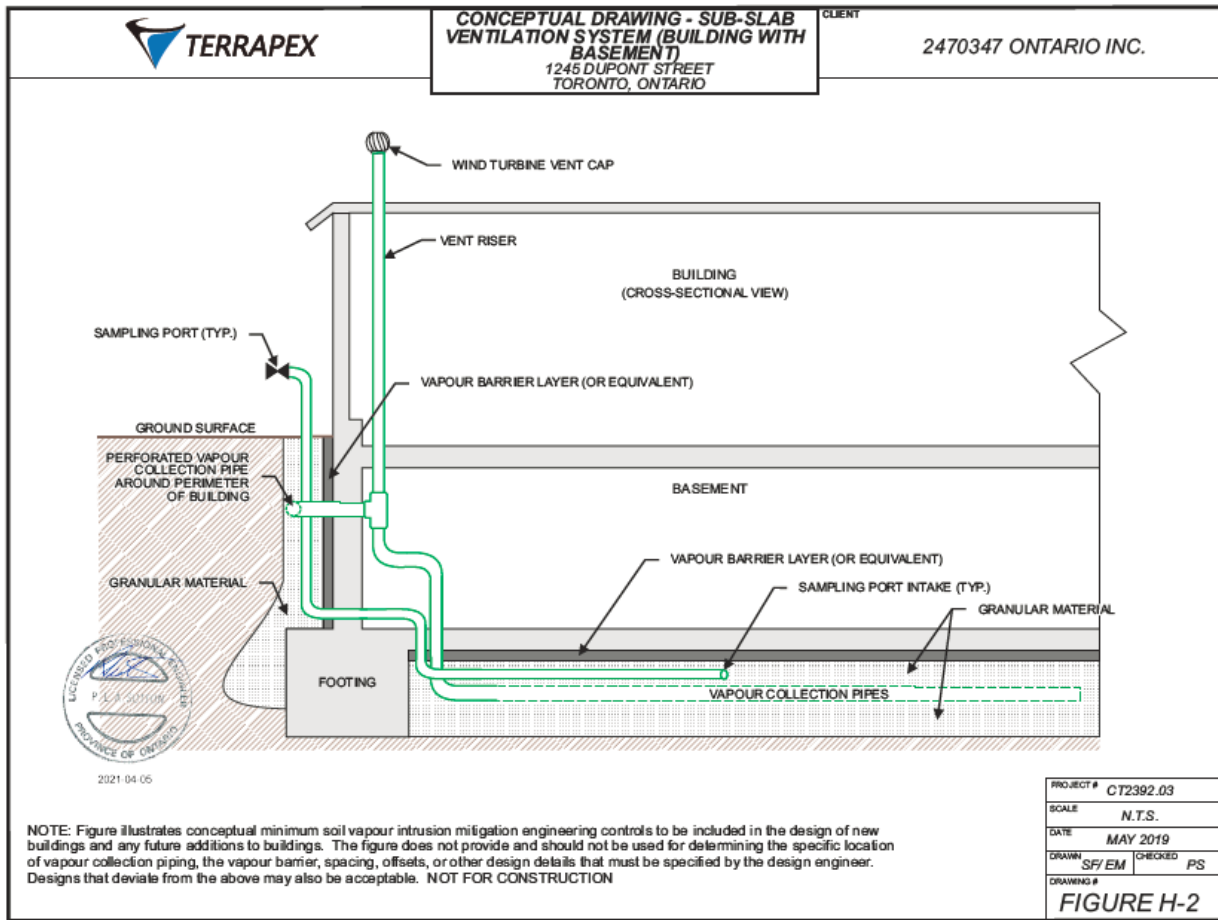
TERRAPEX

CONCEPTUAL DRAWING - SUB-SLAB VENTILATION SYSTEM (BUILDING WITH BASEMENT)
1245 DUPONT STREET
TORONTO, ONTARIO

CLIENT
2470347 ONTARIO INC.

WIND TURBINE VENT CAP

VENT RISER

BUILDING
(CROSS-SECTIONAL VIEW)

SAMPLING PORT (TYP.)

VAPOUR BARRIER LAYER (OR EQUIVALENT)

GROUND SURFACE

PERFORATED VAPOUR COLLECTION PIPE AROUND PERIMETER OF BUILDING

BASEMENT

VAPOUR BARRIER LAYER (OR EQUIVALENT)

SAMPLING PORT INTAKE (TYP.)

GRANULAR MATERIAL

GRANULAR MATERIAL

FOOTING

VAPOUR COLLECTION PIPES

LICENSED PROFESSIONAL ENGINEER
P. L. A. SOTON
PROVINCE OF ONTARIO

2021-04-05

NOTE: Figure illustrates conceptual minimum soil vapour intrusion mitigation engineering controls to be included in the design of new buildings and any future additions to buildings. The figure does not provide and should not be used for determining the specific location of vapour collection piping, the vapour barrier, spacing, offsets, or other design details that must be specified by the design engineer. Designs that deviate from the above may also be acceptable. NOT FOR CONSTRUCTION

| PROJECT # | CT2392.03 |
|---|---|
| SCALE | N.T.S. |
| DATE | MAY 2019 |
| DRAWN SF/ EM | CHECKED PS |
| DRAWING # | FIGURE H-2 |